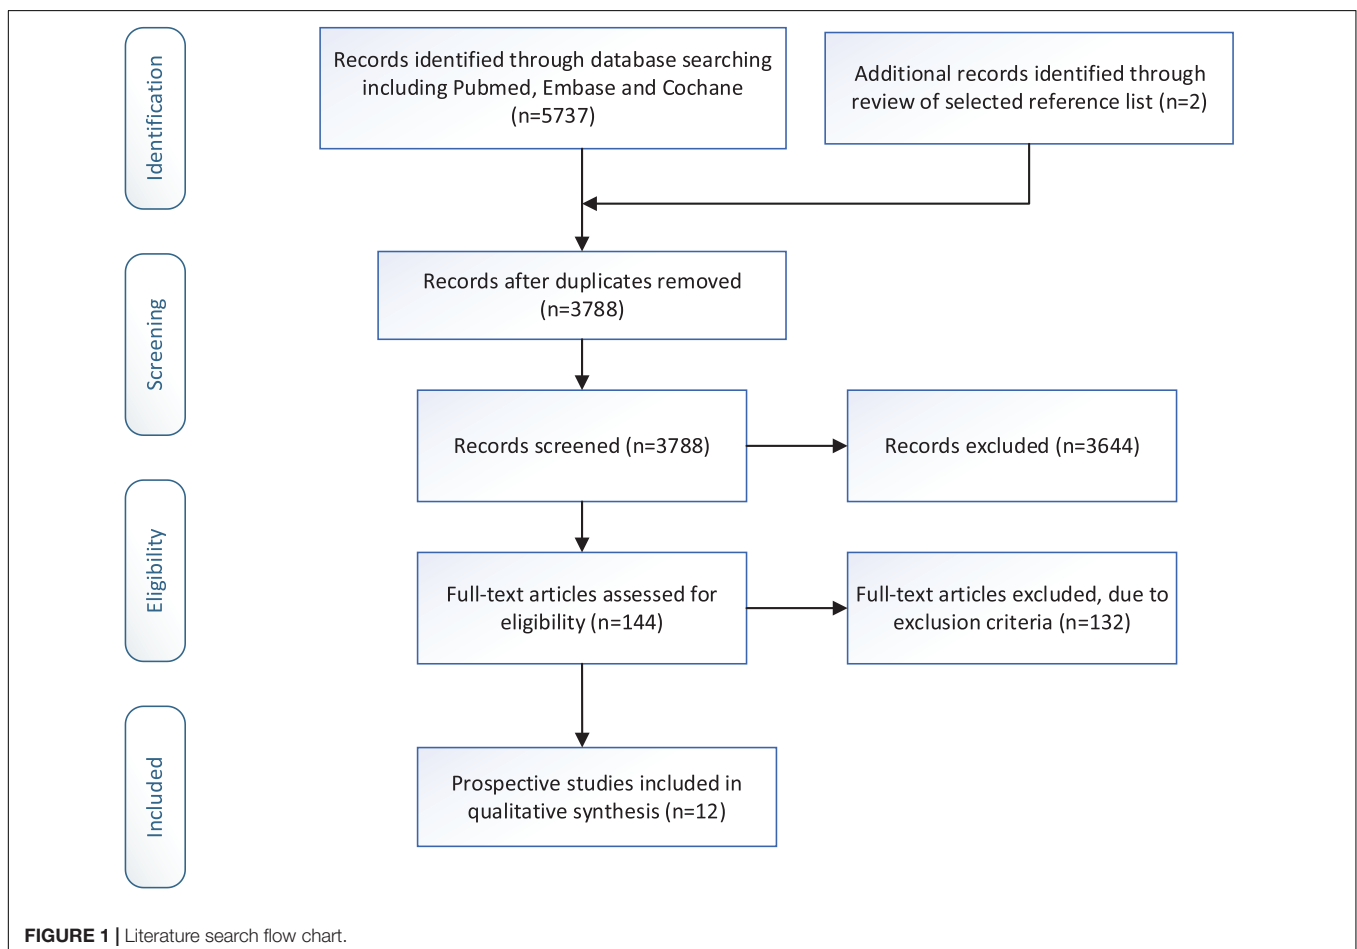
Identification

Records identified through database searching including Pubmed, Embase and Cochane (n=5737)

Additional records identified through review of selected reference list (n=2)

Screening

Records after duplicates removed (n=3788)

Records screened (n=3788)

Records excluded (n=3644)

Eligibility

Full-text articles assessed for eligibility (n=144)

Full-text articles excluded, due to exclusion criteria (n=132)

Included

Prospective studies included in qualitative synthesis (n=12)

FIGURE 1 | Literature search flow chart.